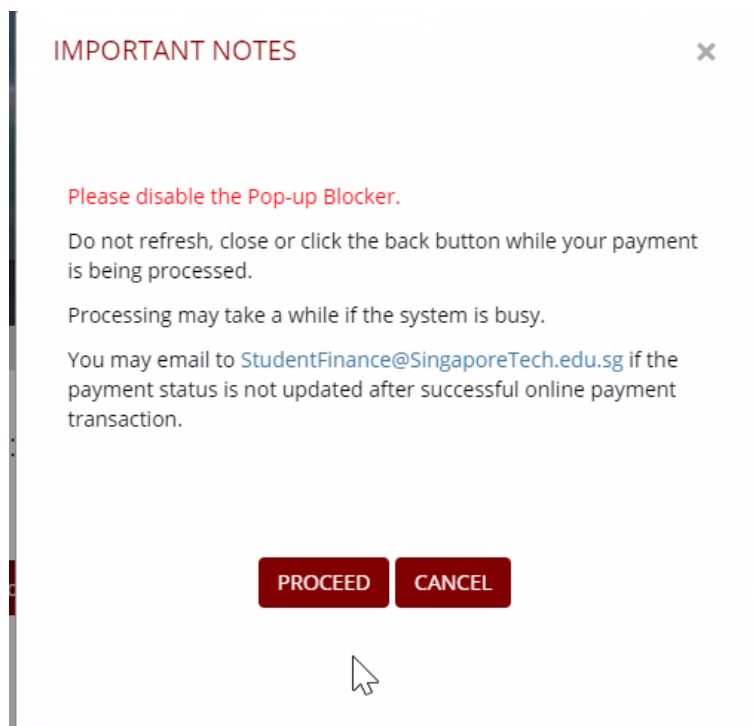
IMPORTANT NOTES

×

Please disable the Pop-up Blocker.

Do not refresh, close or click the back button while your payment is being processed.

Processing may take a while if the system is busy.

You may email to StudentFinance@SingaporeTech.edu.sg if the payment status is not updated after successful online payment transaction.

PROCEED CANCEL